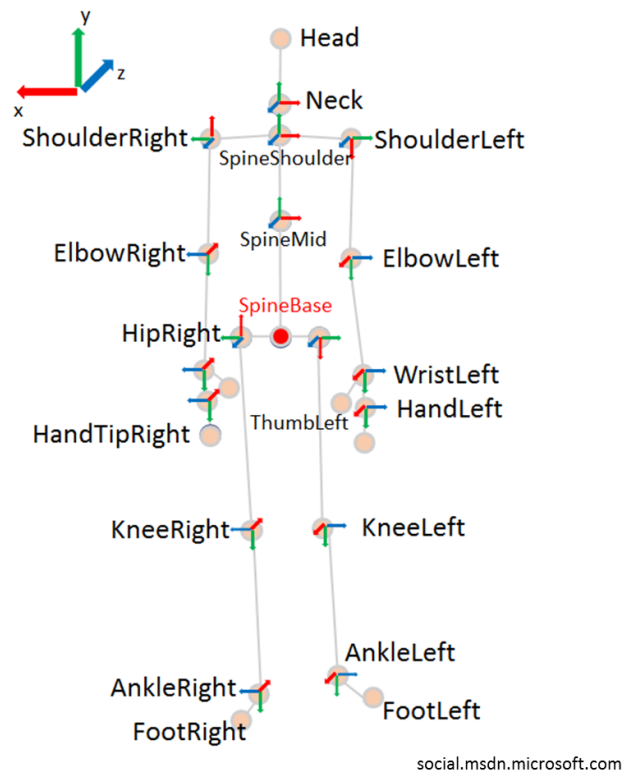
y
z
x
Head
Neck
ShoulderRight
SpineShoulder
ShoulderLeft
SpineMid
ElbowRight
ElbowLeft
SpineBase
HipRight
WristLeft
HandLeft
ThumbLeft
HandTipRight
KneeRight
KneeLeft
AnkleLeft
AnkleRight
FootLeft
FootRight
social.msdn.microsoft.com